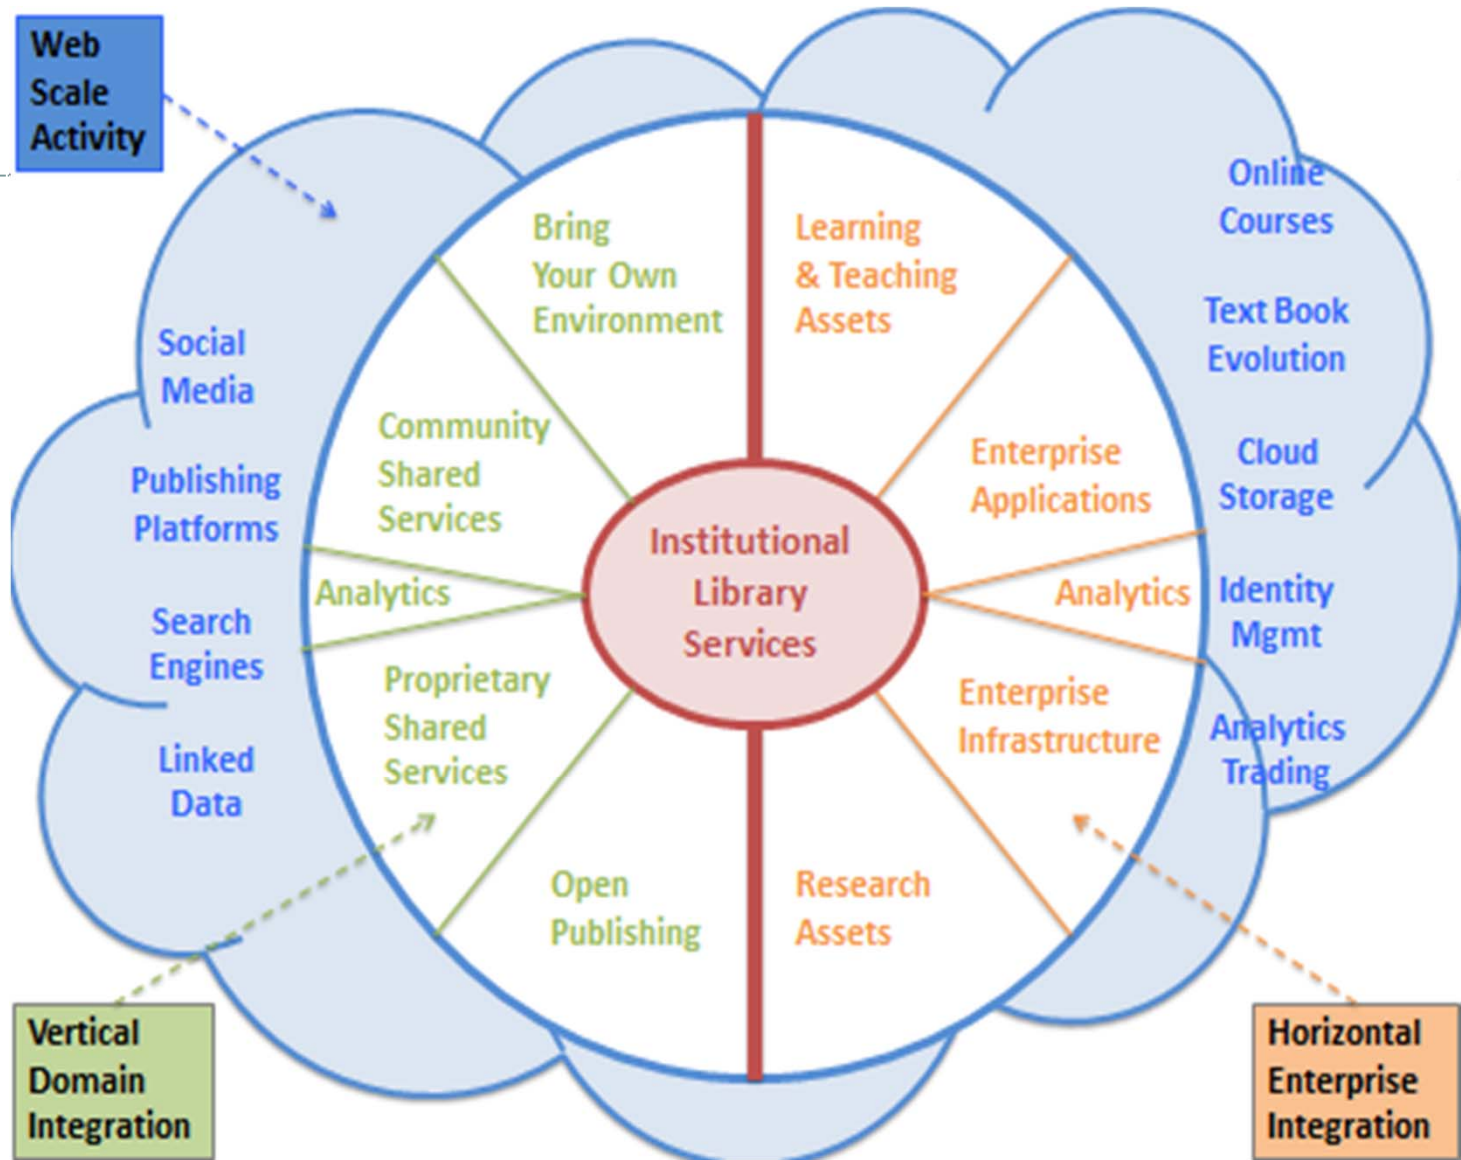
Web Scale Activity

Social Media

Publishing Platforms

Search Engines

Linked Data

Bring Your Own Environment

Community Shared Services

Analytics

Proprietary Shared Services

Open Publishing

Institutional Library Services

Learning & Teaching Assets

Enterprise Applications

Analytics

Enterprise Infrastructure

Research Assets

Online Courses

Text Book Evolution

Cloud Storage

Identity Mgmt

Analytics Trading

Vertical Domain Integration

Horizontal Enterprise Integration